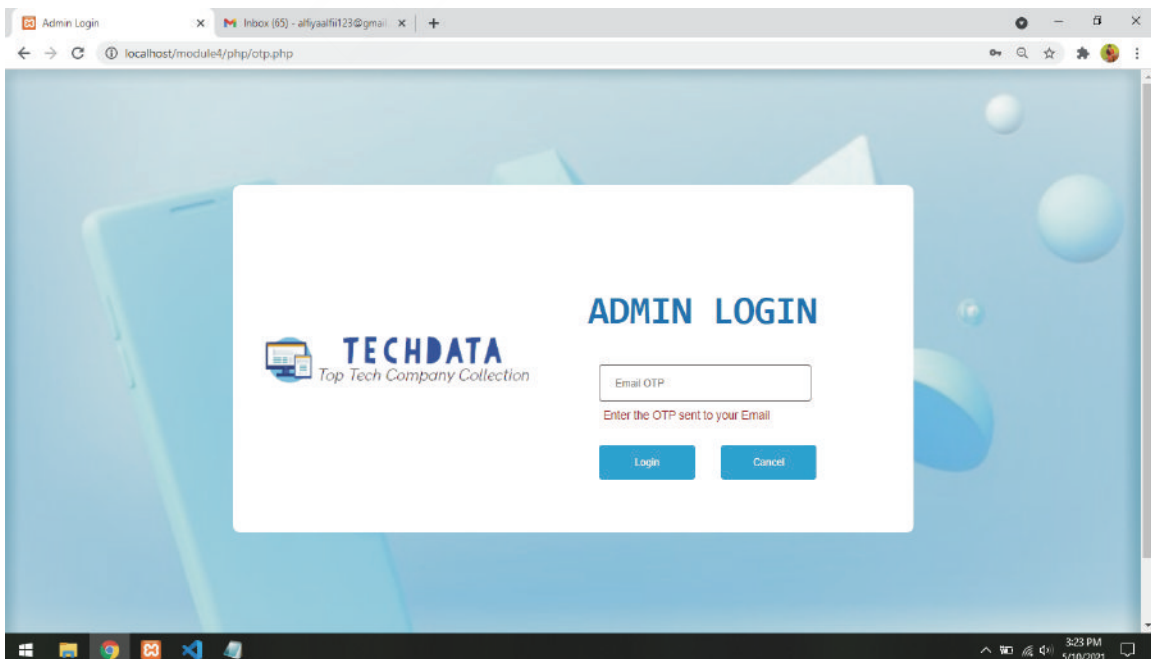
Admin Login
Inbox (65) - alfiyaalfii123@gmail.
localhost/module4/php/otp.php

TECHDATA
Top Tech Company Collection

ADMIN LOGIN

Email OTP
Enter the OTP sent to your Email

Login
Cancel

3:23 PM
5/10/2021